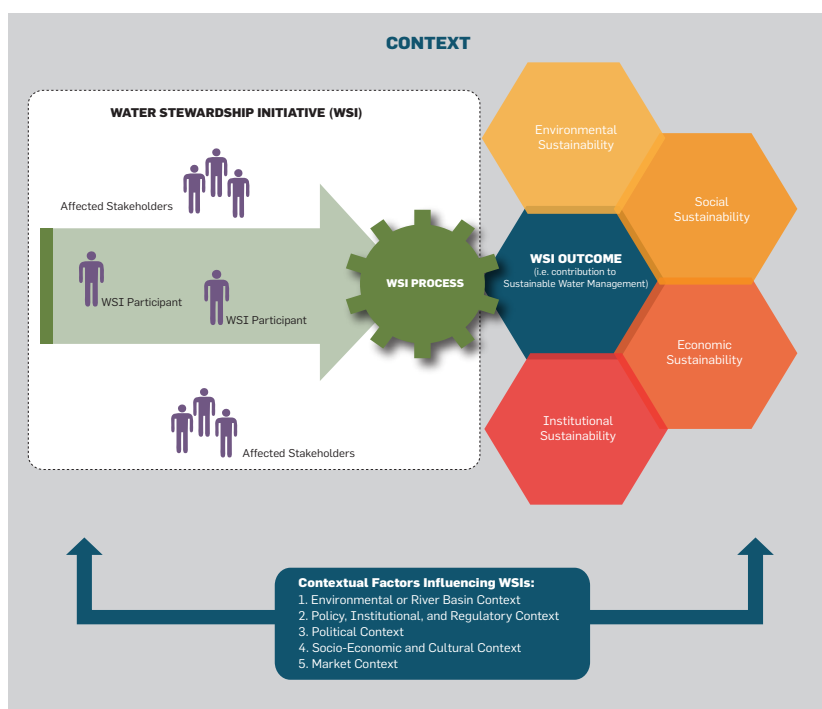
CONTEXT

WATER STEWARDSHIP INITIATIVE (WSI)

Affected Stakeholders

WSI Participant

WSI Participant

Affected Stakeholders

WSI PROCESS

Environmental Sustainability

Social Sustainability

WSI OUTCOME (i.e. contribution to Sustainable Water Management)

Economic Sustainability

Institutional Sustainability

Contextual Factors Influencing WSIs:
1. Environmental or River Basin Context
2. Policy, Institutional, and Regulatory Context
3. Political Context
4. Socio-Economic and Cultural Context
5. Market Context